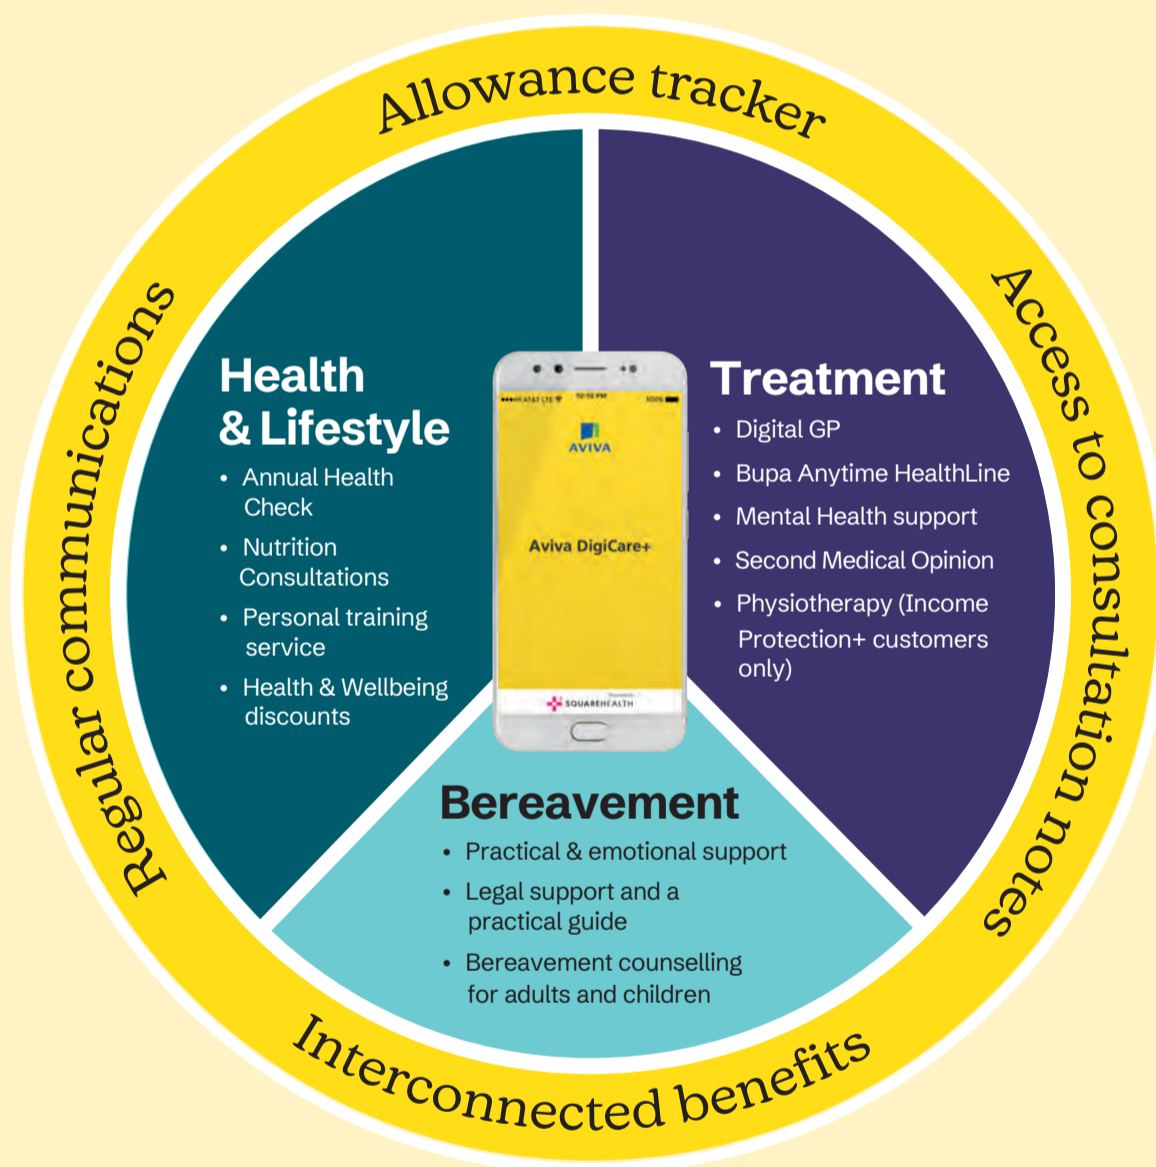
Allowance tracker

Access to consultation notes

Interconnected benefits

Regular communications

Health & Lifestyle

- Annual Health Check
- Nutrition Consultations
- Personal training service
- Health & Wellbeing discounts

AVIVA

Aviva DigiCare+

SQUAREHEALTH

Treatment

- Digital GP
- Bupa Anytime HealthLine
- Mental Health support
- Second Medical Opinion
- Physiotherapy (Income Protection+ customers only)

Bereavement

- Practical & emotional support
- Legal support and a practical guide
- Bereavement counselling for adults and children